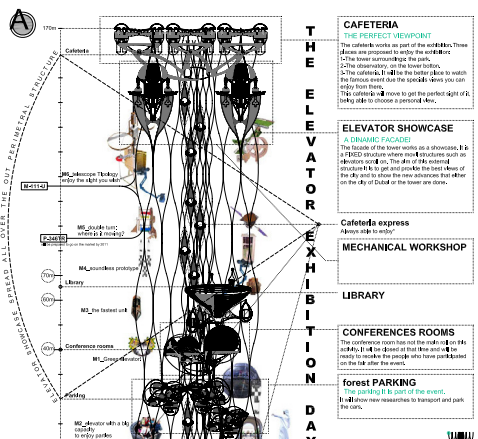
A

170m

Cafeteria

ELEVATOR SHOWCASE SPREAD ALL OVER THE OUT PERIMETRAL STRUCTURE

M-1114J

M6_telescope "Tipology" enjoy the sight you wish

P-34678

M6_double turn: where is 2 missing?

70m

M4_soundless prototype

60m

Library

M3_the fastest unit

40m

Conference rooms

M1_Green elevator

Parking

M2_elevator with a big capacity to enjoy parties

THE ELEVATOR EXHIBITION DAY

CAFETERIA

THE PERFECT VIEWPOINT

The cafeteria works as part of the exhibition. Three places are proposed to enjoy the exhibition:
1-The tower surroundings: the park.
2-The observatory, on the tower bottom.
3-The cafeteria. It will be the better place to watch the famous event due the specials views you can enjoy from there.
This cafeteria will move to get the perfect sight of it, being able to choose a personal view.

ELEVATOR SHOWCASE

A DINAMIC FACADE!

The facade of the tower works as a showcase. It is a FIXED structure where movil structures such as elevators spread on. The aim of this external structure is to get and provide the best views of the city and to show the new advances that either on the city of Dubai or the tower are done.

Cafeteria express

Always able to enjoy!

MECHANICAL WORKSHOP

LIBRARY

CONFERENCES ROOMS

The conference room has not the main role on this activity. It will be closed at that time and will be ready to receive the people who have participated on the fair after the event.

forest PARKING

The parking is a part of the event.

It will show new researches to transport and park the cars.